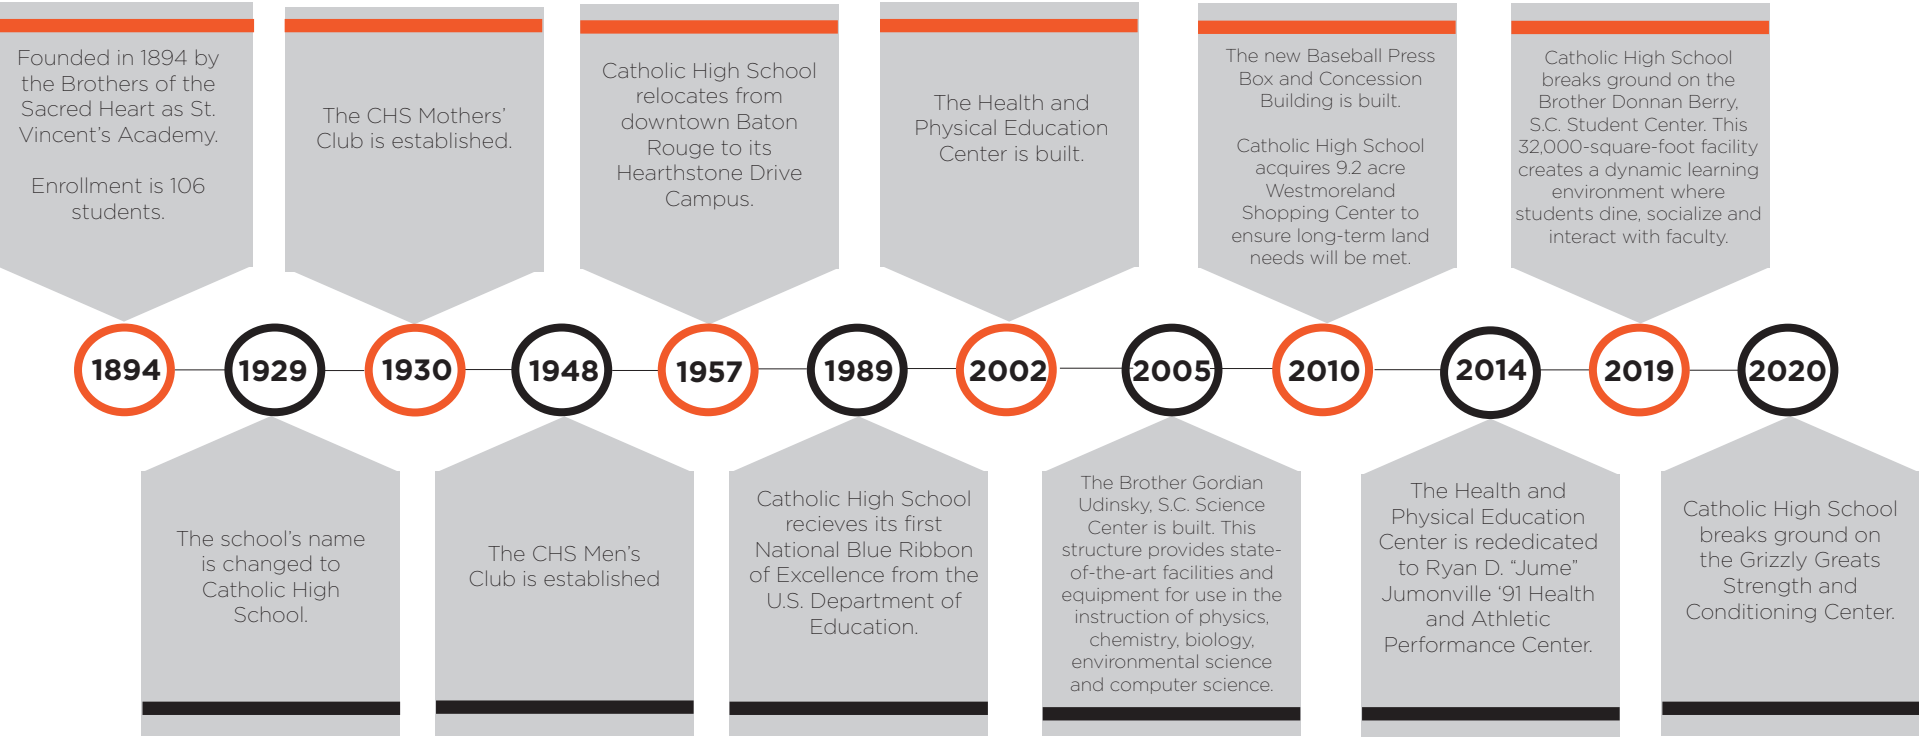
Founded in 1894 by the Brothers of the Sacred Heart as St. Vincent's Academy.

Enrollment is 106 students.

The CHS Mothers' Club is established.

Catholic High School relocates from downtown Baton Rouge to its Hearthstone Drive Campus.

The Health and Physical Education Center is built.

The new Baseball Press Box and Concession Building is built.

Catholic High School acquires 9.2 acre Westmoreland Shopping Center to ensure long-term land needs will be met.

Catholic High School breaks ground on the Brother Donnan Berry, S.C. Student Center. This 32,000-square-foot facility creates a dynamic learning environment where students dine, socialize and interact with faculty.

1894 1929 1930 1948 1957 1989 2002 2005 2010 2014 2019 2020

The school's name is changed to Catholic High School.

The CHS Men's Club is established

Catholic High School recieves its first National Blue Ribbon of Excellence from the U.S. Department of Education.

The Brother Gordian Udinsky, S.C. Science Center is built. This structure provides state-of-the-art facilities and equipment for use in the instruction of physics, chemistry, biology, environmental science and computer science.

The Health and Physical Education Center is rededicated to Ryan D. "Jume" Jumonville '91 Health and Athletic Performance Center.

Catholic High School breaks ground on the Grizzly Greats Strength and Conditioning Center.